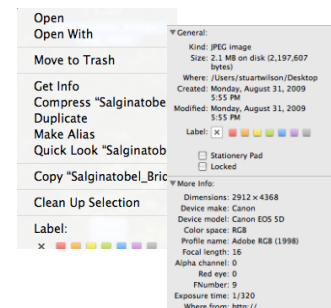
Open
Open With

Move to Trash

Get Info
Compress "Salginatobe
Duplicate
Make Alias
Quick Look "Salginatob

Copy "Salginatobel_Bri

Clean Up Selection

Label:
×

General:
Kind: JPEG image
Size: 2.1 MB on disk (2,197,607 bytes)
Where: /Users/stuartwilson/Desktop
Created: Monday, August 31, 2009 5:55 PM
Modified: Monday, August 31, 2009 5:55 PM
Label: ×

Stationery Pad
Locked

More Info:
Dimensions: 2912 × 4368
Device make: Canon
Device model: Canon EOS 5D
Color space: RGB
Profile name: Adobe RGB (1998)
Focal length: 16
Alpha channel: 0
Red eye: 0
FNumber: 9
Exposure time: 1/320
Where from: http://